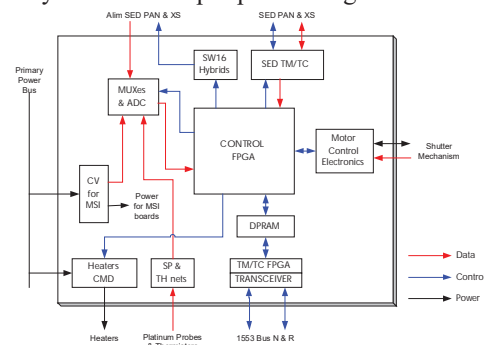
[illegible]

Alim SED PAN & XS

SED PAN & XS

SW16 Hybrids

SED TM/TC

MUXes & ADC

Primary Power Bus

CONTROL FPGA

Motor Control Electronics

Shutter Mechanism

CV for MSI

Power for MSI boards

DPRAM

Heaters CMD

SP & TH nets

TM/TC FPGA

TRANSCEIVER

Data

Contro

Power

Heaters

Platinum Probes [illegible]

1553 Bus N & R